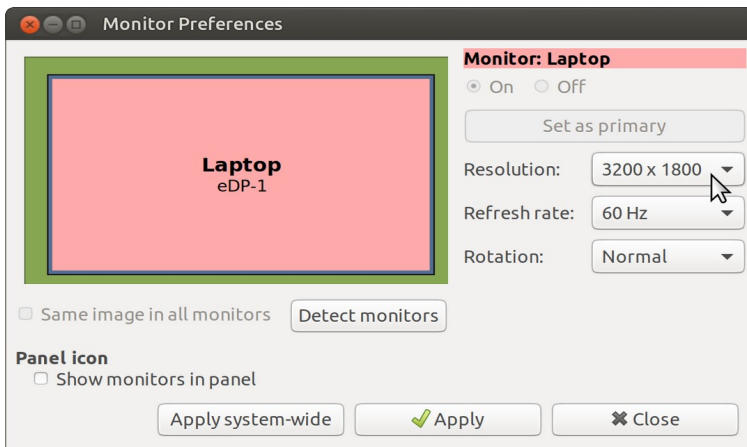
Monitor Preferences

Laptop
eDP-1

Monitor: Laptop
On Off
Set as primary
Resolution: 3200 x 1800
Refresh rate: 60 Hz
Rotation: Normal

Same image in all monitors
Detect monitors

Panel icon
Show monitors in panel

Apply system-wide
Apply
Close